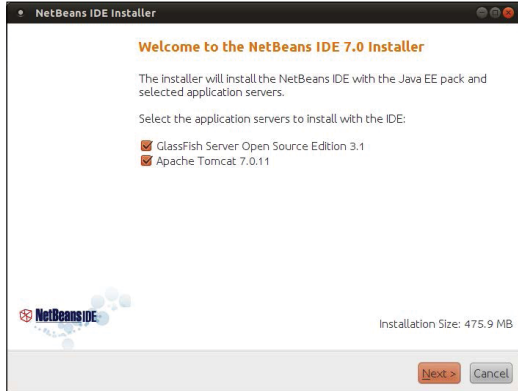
NetBeans IDE Installer

Welcome to the NetBeans IDE 7.0 Installer

The installer will install the NetBeans IDE with the Java EE pack and selected application servers.

Select the application servers to install with the IDE:

GlassFish Server Open Source Edition 3.1
Apache Tomcat 7.0.11

NetBeans IDE

Installation Size: 475.9 MB

Next >
Cancel